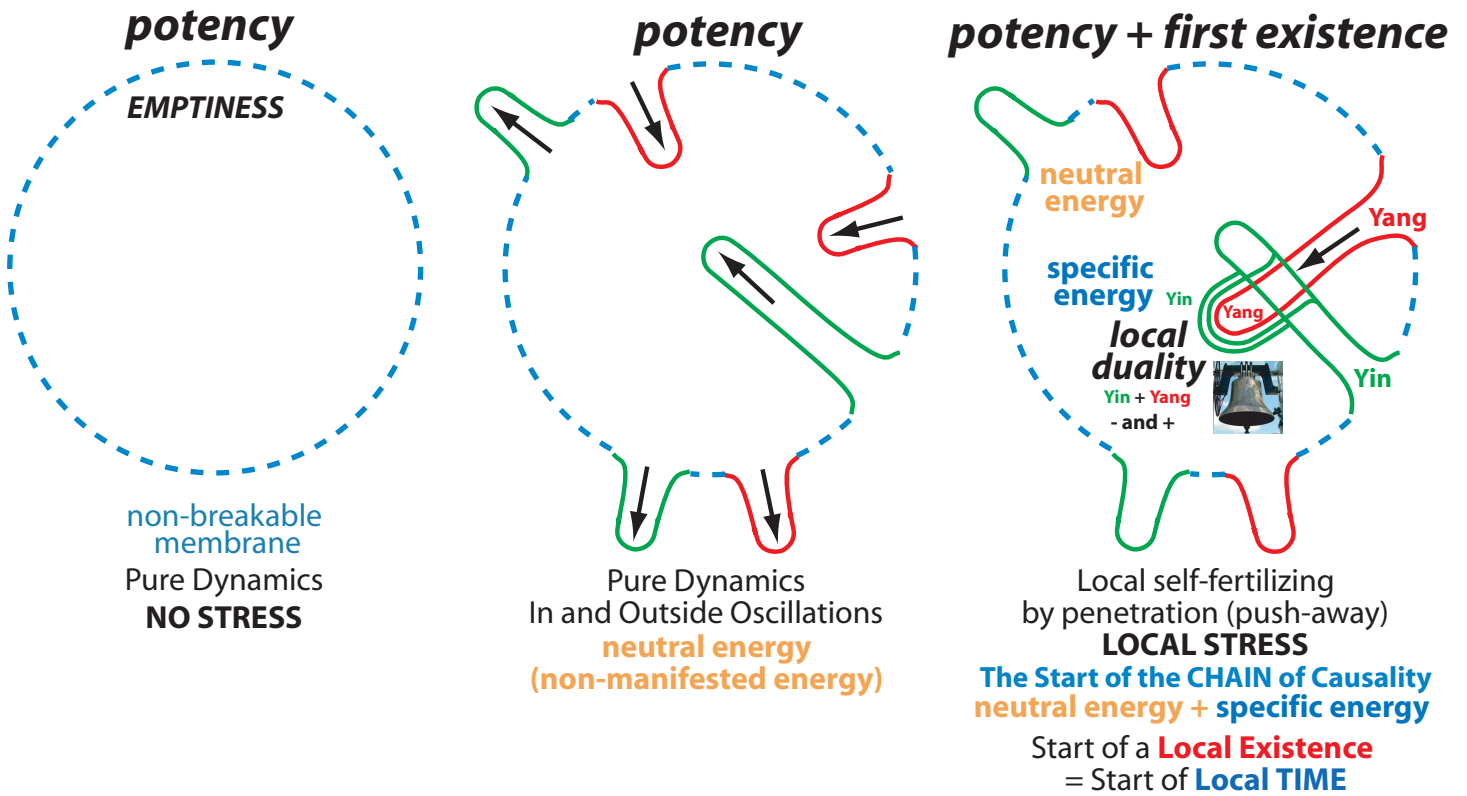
potency

EMPTINESS

non-breakable membrane
Pure Dynamics
NO STRESS

potency

Pure Dynamics
In and Outside Oscillations
neutral energy
(non-manifested energy)

potency + first existence

neutral energy

specific energy

Yin

Yang

Yang

Yin

local duality

Yin + Yang
- and +

Local self-fertilizing by penetration (push-away)
LOCAL STRESS
The Start of the CHAIN of Causality
neutral energy + specific energy
Start of a Local Existence
= Start of Local TIME